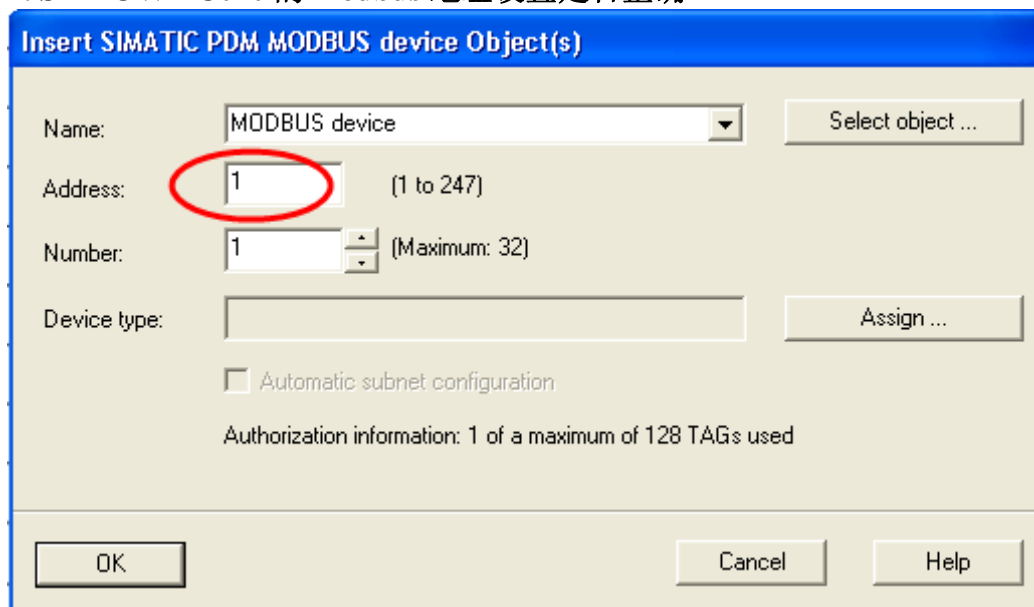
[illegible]

Insert SIMATIC PDM MODBUS device Object(s)

Name: MODBUS device

Select object ...

Address: 1 (1 to 247)

Number: 1 (Maximum: 32)

Device type:

Assign ...

Automatic subnet configuration

Authorization information: 1 of a maximum of 128 TAGs used

OK

Cancel

Help